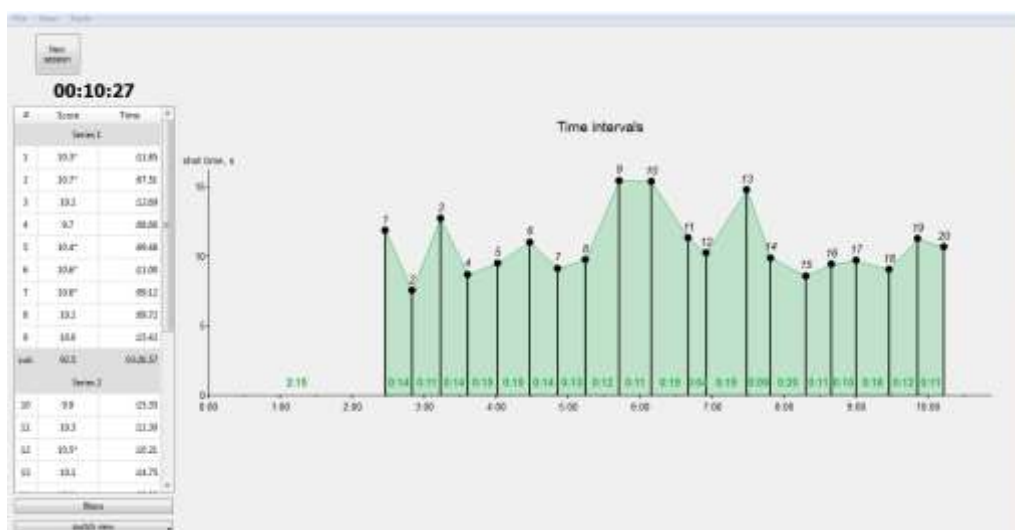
File View Tools

New session

00:10:27

| # | Score | Time |
|---|---|---|
| | Series 1 | |
| 1 | 10.3* | 11.85 |
| 2 | 10.7* | 07.51 |
| 3 | 10.1 | 12.69 |
| 4 | 9.7 | 08.86 |
| 5 | 10.4* | 09.48 |
| 6 | 10.6* | 11.06 |
| 7 | 10.8* | 09.12 |
| 8 | 10.1 | 09.71 |
| 9 | 10.6 | 15.61 |
| sub. | 92.5 | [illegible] |
| | Series 2 | |
| 10 | 9.9 | 15.55 |
| 11 | 10.3 | 11.39 |
| 12 | 10.5* | 10.25 |
| 13 | 10.1 | 14.75 |

Blaze

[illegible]

Time intervals

shot time, s

15
10
5
0

1 2 3 4 5 6 7 8 9 10 11 12 13 14 15 16 17 18 19 20

2:15 0:14 0:11 0:14 0:15 0:15 0:14 0:13 0:12 0:11 0:16 0:04 0:15 0:09 0:20 0:11 0:10 0:16 0:12 0:11

0:00 1:00 2:00 3:00 4:00 5:00 6:00 7:00 8:00 9:00 10:00